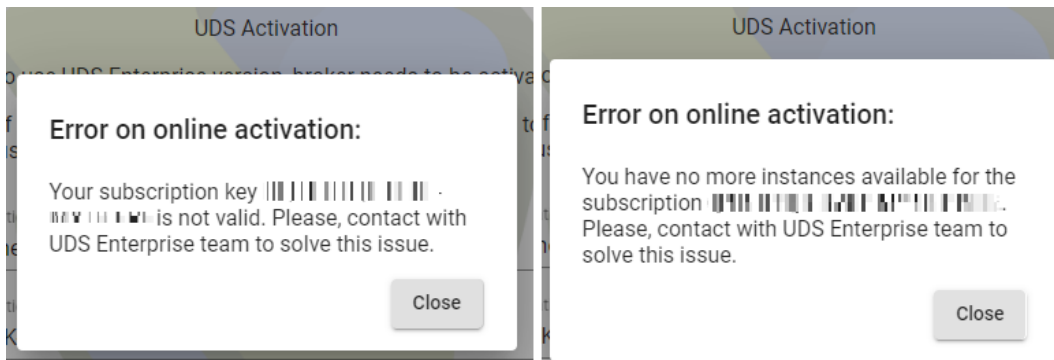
UDS Activation

o use UDS Enterprise version, broker needs to be activa

Error on online activation:

Your subscription key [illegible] is not valid. Please, contact with UDS Enterprise team to solve this issue.

Close

UDS Activation

Error on online activation:

You have no more instances available for the subscription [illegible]. Please, contact with UDS Enterprise team to solve this issue.

Close